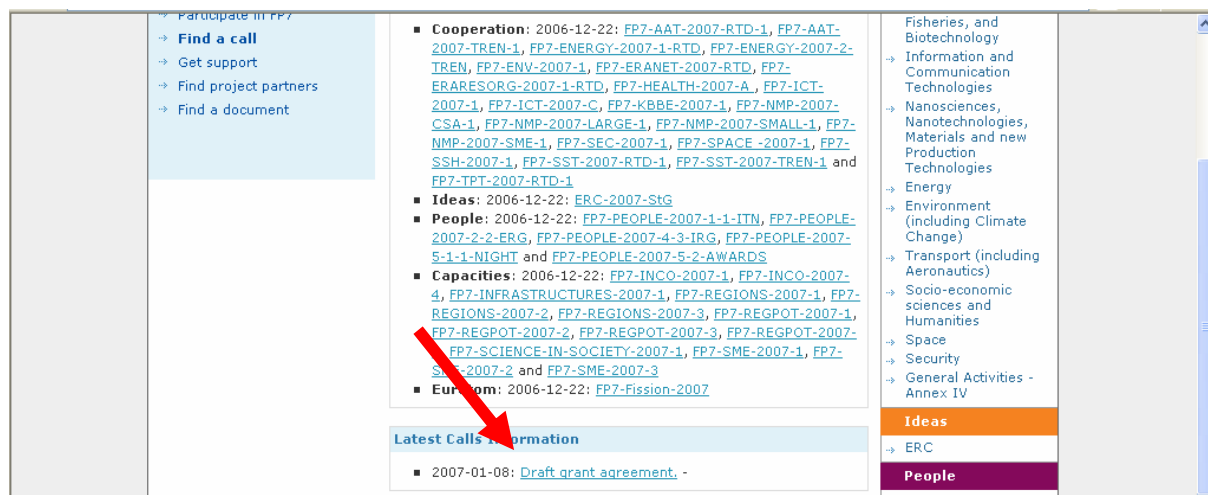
Participate in FP7
Find a call
Get support
Find project partners
Find a document

Cooperation: 2006-12-22: FP7-AAT-2007-RTD-1, FP7-AAT-2007-TREN-1, FP7-ENERGY-2007-1-RTD, FP7-ENERGY-2007-2-TREN, FP7-ENV-2007-1, FP7-ERANET-2007-RTD, FP7-ERARESORG-2007-1-RTD, FP7-HEALTH-2007-A , FP7-ICT-2007-1, FP7-ICT-2007-C, FP7-KBBE-2007-1, FP7-NMP-2007-CSA-1, FP7-NMP-2007-LARGE-1, FP7-NMP-2007-SMALL-1, FP7-NMP-2007-SME-1, FP7-SEC-2007-1, FP7-SPACE -2007-1, FP7-SSH-2007-1, FP7-SST-2007-RTD-1, FP7-SST-2007-TREN-1 and FP7-TPT-2007-RTD-1
Ideas: 2006-12-22: ERC-2007-StG
People: 2006-12-22: FP7-PEOPLE-2007-1-1-ITN, FP7-PEOPLE-2007-2-2-ERG, FP7-PEOPLE-2007-4-3-IRG, FP7-PEOPLE-2007-5-1-1-NIGHT and FP7-PEOPLE-2007-5-2-AWARDS
Capacities: 2006-12-22: FP7-INCO-2007-1, FP7-INCO-2007-4, FP7-INFRASTRUCTURES-2007-1, FP7-REGIONS-2007-1, FP7-REGIONS-2007-2, FP7-REGIONS-2007-3, FP7-REGPOT-2007-1, FP7-REGPOT-2007-2, FP7-REGPOT-2007-3, FP7-REGPOT-2007-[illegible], FP7-SCIENCE-IN-SOCIETY-2007-1, FP7-SME-2007-1, FP7-S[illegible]-2007-2 and FP7-SME-2007-3
Eur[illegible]om: 2006-12-22: FP7-Fission-2007

Latest Calls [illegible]formation
2007-01-08: Draft grant agreement. -

Fisheries, and Biotechnology
Information and Communication Technologies
Nanosciences, Nanotechnologies, Materials and new Production Technologies
Energy
Environment (including Climate Change)
Transport (including Aeronautics)
Socio-economic sciences and Humanities
Space
Security
General Activities - Annex IV
Ideas
ERC
People